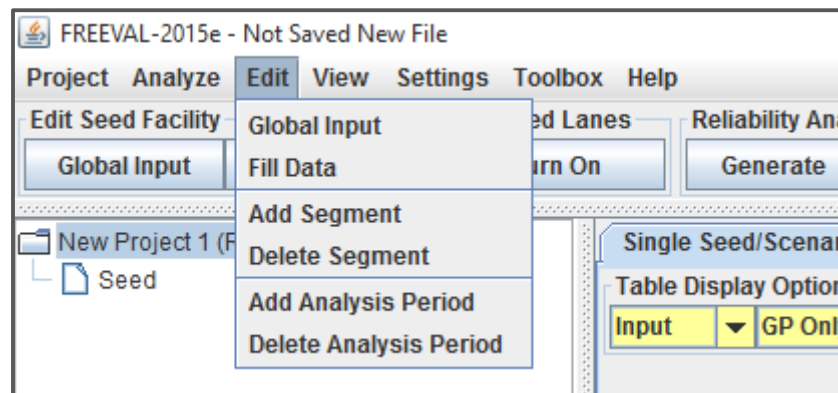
FREEVAL-2015e - Not Saved New File

Project Analyze Edit View Settings Toolbox Help

Edit Seed Facility

Global Input

ed Lanes

urn On

Reliability Ana

Generate

Global Input
Fill Data
Add Segment
Delete Segment
Add Analysis Period
Delete Analysis Period

New Project 1 (F

Seed

Single Seed/Scenar

Table Display Optio

Input

GP Onl